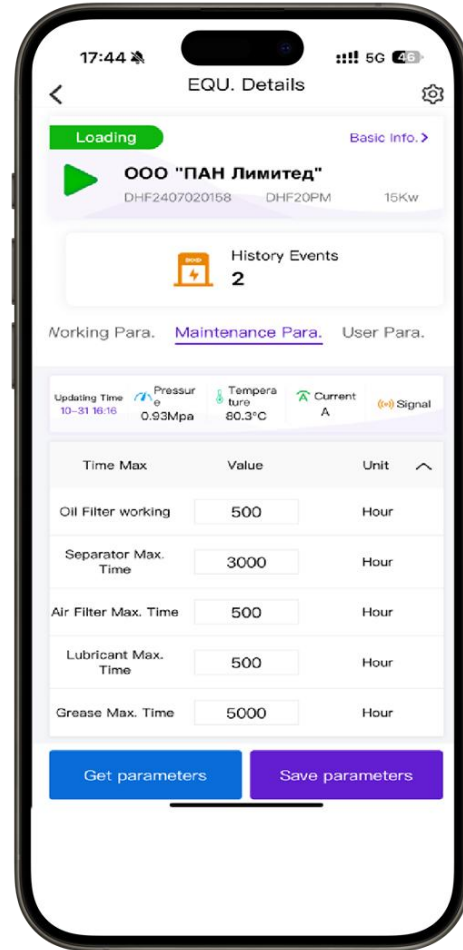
17:44
5G 46

EQU. Details

Loading

Basic Info. >

ООО "ПАН Лимитед"

DHF2407020158 DHF20PM 15Kw

History Events
2

Vorking Para. Maintenance Para. User Para.

Updating Time 10-31 16:16
Pressure 0.93Mpa
Temperature 80.3°C
Current A
Signal

| Time Max | Value | Unit |
|---|---|---|
| Oil Filter working | 500 | Hour |
| Separator Max. Time | 3000 | Hour |
| Air Filter Max. Time | 500 | Hour |
| Lubricant Max. Time | 500 | Hour |
| Grease Max. Time | 5000 | Hour |

Get parameters

Save parameters